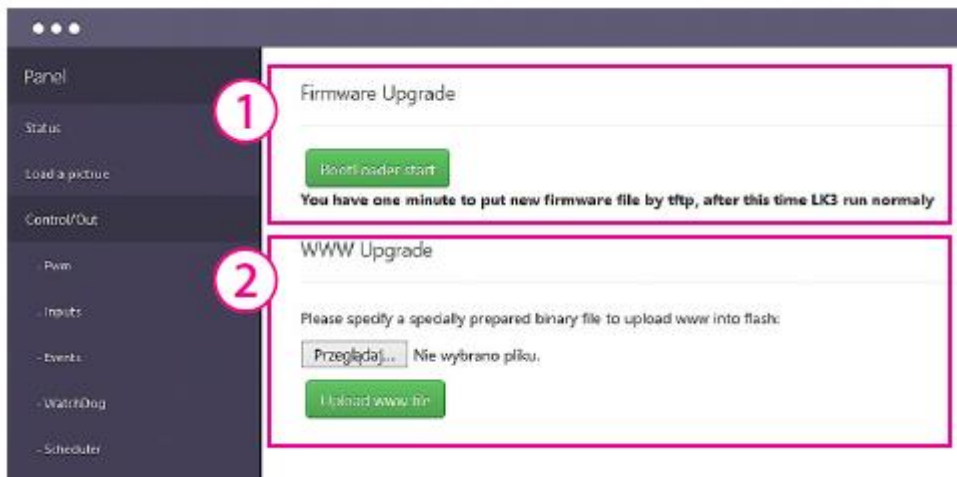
Panel

Status

Load a pictrue

Control/Out

- Pwm

- Inputs

- Events

- WatchDog

- Scheduler

1

Firmware Upgrade

BootLoader start

You have one minute to put new firmware file by tftp, after this time LK3 run normaly

2

WWW Upgrade

Please specify a specially prepared binary file to upload www into flash:

Przeglądaj... Nie wybrano pliku.

Upload www file